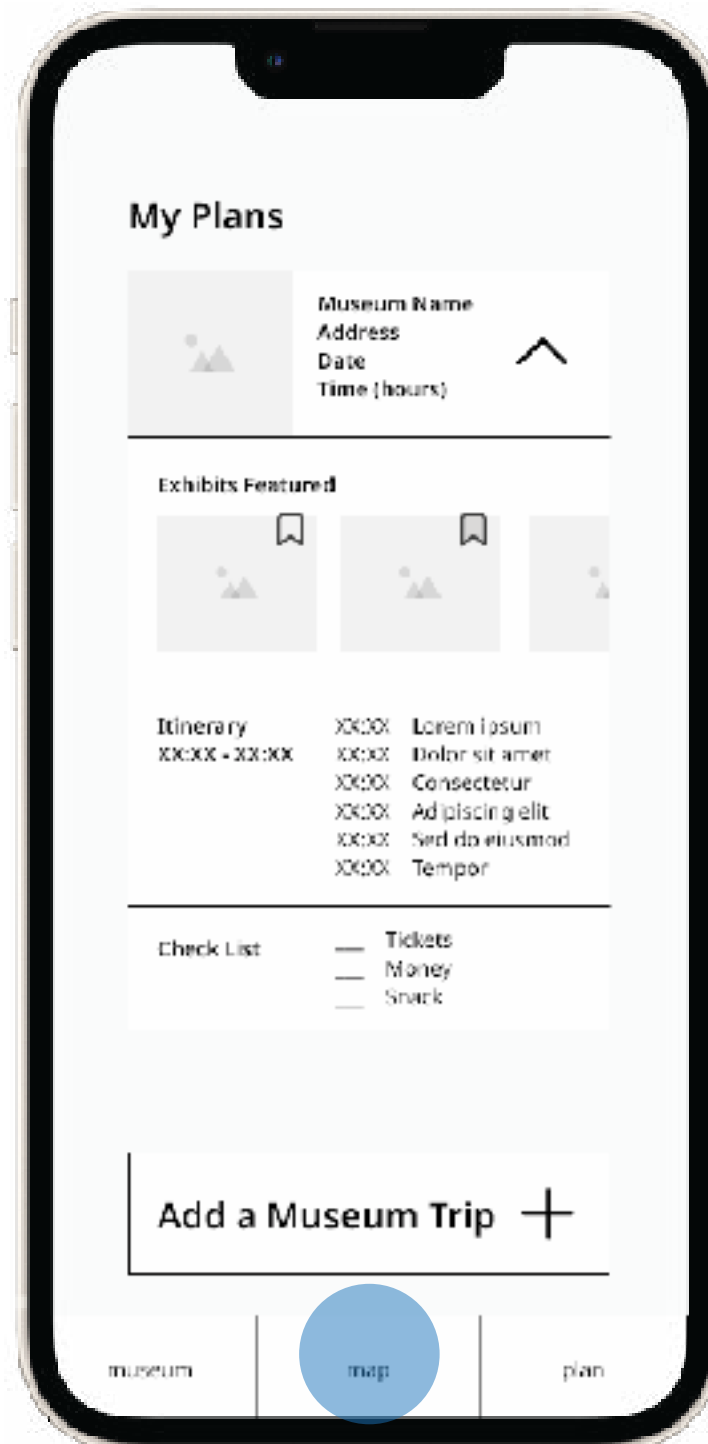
My Plans

Museum Name
Address
Date
Time (hours)

Exhibits Featured

Itinerary
XX:XX - XX:XX

XX:XX Lorem ipsum
XX:XX Dolor sit amet
XX:XX Consectetur
XX:XX Adipiscing elit
XX:XX Sed do eiusmod
XX:XX Tempor

Check List
Tickets
Money
Snack

Add a Museum Trip +

museum
map
plan